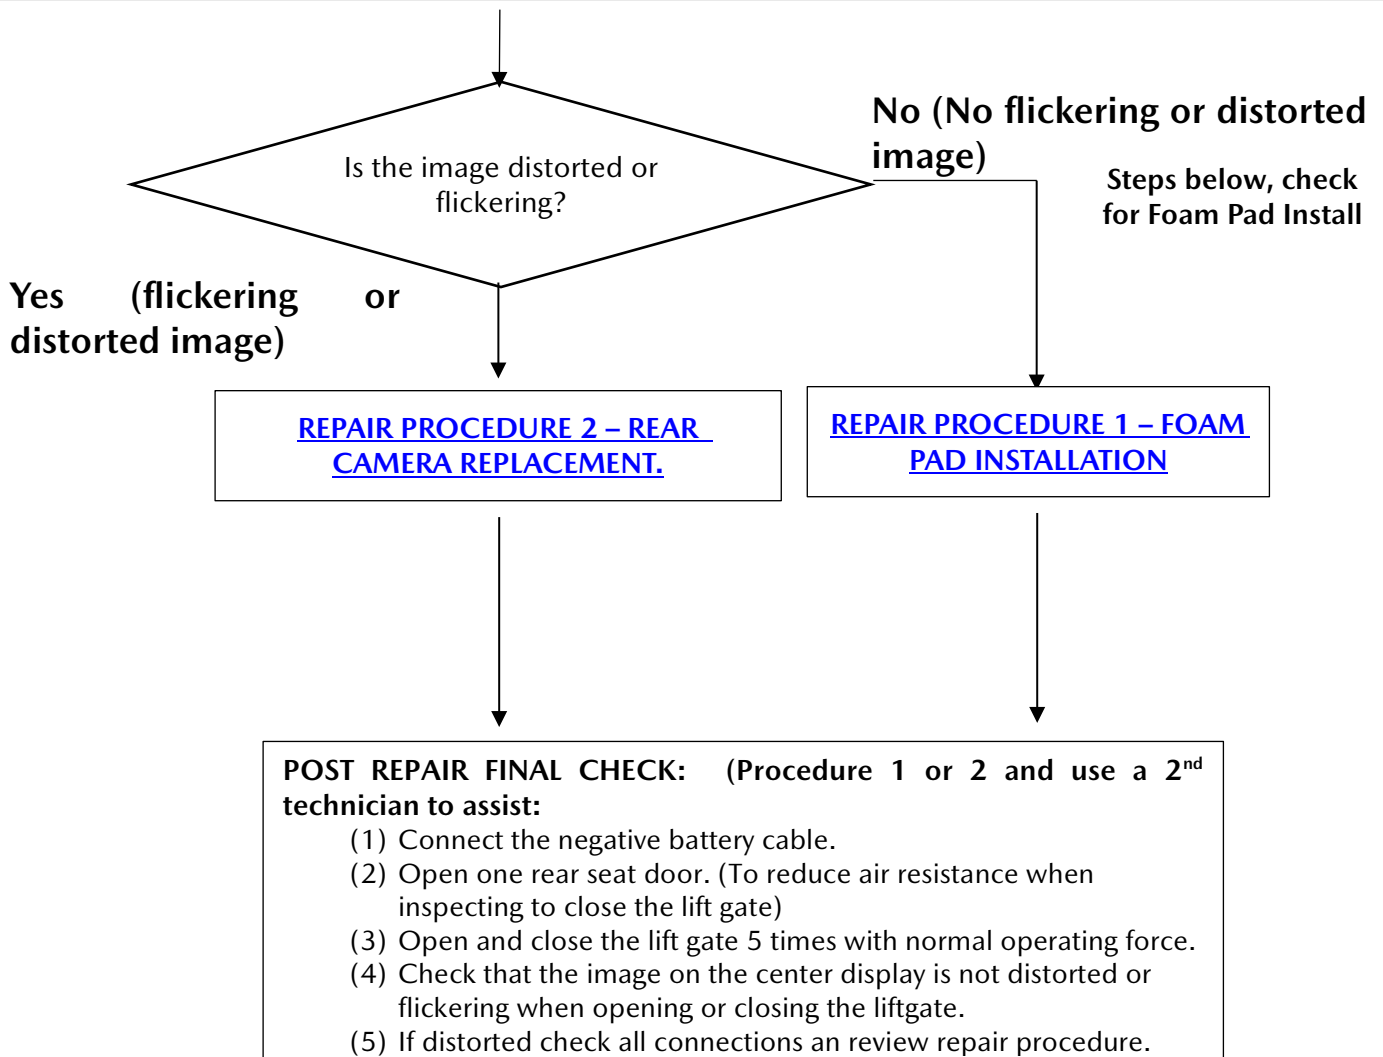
Is the image distorted or flickering?

No (No flickering or distorted image)

Steps below, check for Foam Pad Install

Yes (flickering or distorted image)

REPAIR PROCEDURE 2 – REAR CAMERA REPLACEMENT.

REPAIR PROCEDURE 1 – FOAM PAD INSTALLATION

POST REPAIR FINAL CHECK: (Procedure 1 or 2 and use a 2$^{nd}$ technician to assist:
(1) Connect the negative battery cable.
(2) Open one rear seat door. (To reduce air resistance when inspecting to close the lift gate)
(3) Open and close the lift gate 5 times with normal operating force.
(4) Check that the image on the center display is not distorted or flickering when opening or closing the liftgate.
(5) If distorted check all connections an review repair procedure.